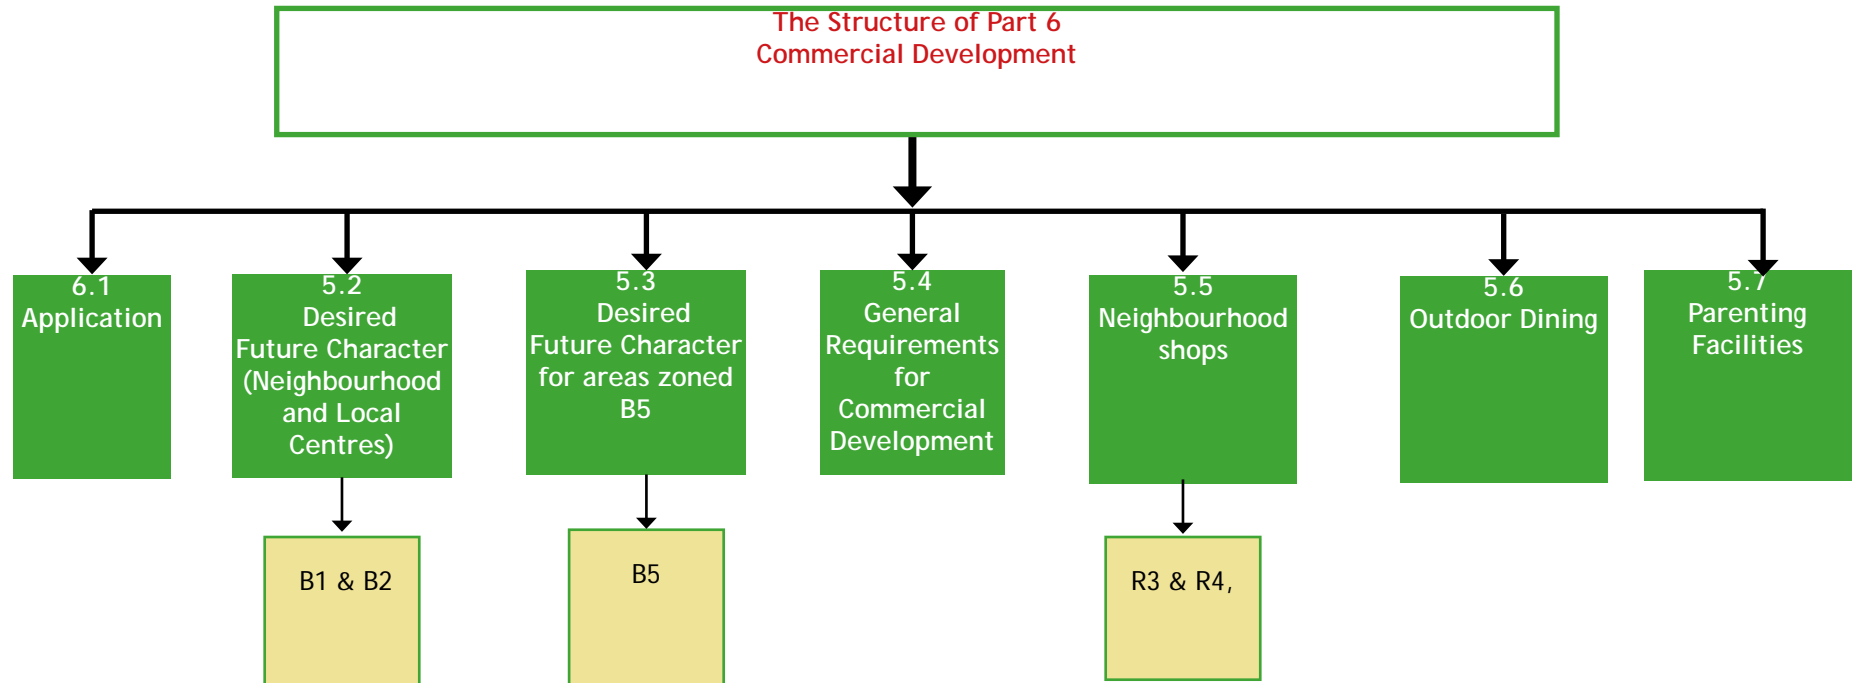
The Structure of Part 6
Commercial Development

6.1
Application

5.2
Desired
Future Character
(Neighbourhood
and Local
Centres)

B1 & B2

5.3
Desired
Future Character
for areas zoned
B5

B5

5.4
General
Requirements
for
Commercial
Development

5.5
Neighbourhood
shops

R3 & R4,

5.6
Outdoor Dining

5.7
Parenting
Facilities